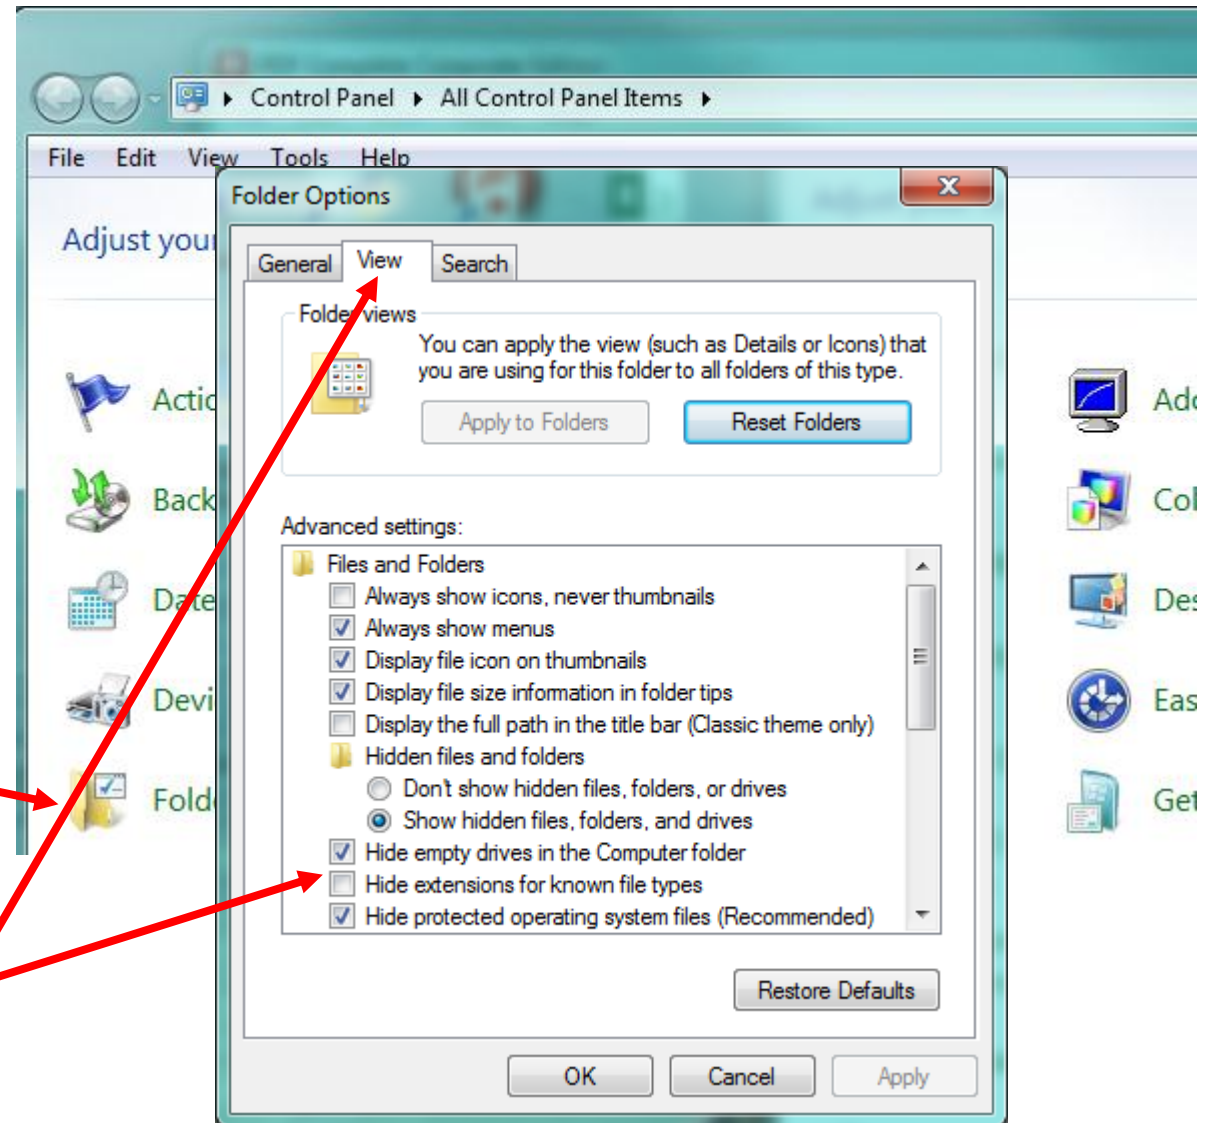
Control Panel ▸ All Control Panel Items ▸

File Edit View Tools Help

Adjust your

Actic

Back

Date

Devi

Fold

Ad

Col

Des

Eas

Get

Folder Options

General View Search

Folder views

You can apply the view (such as Details or Icons) that you are using for this folder to all folders of this type.

Apply to Folders

Reset Folders

Advanced settings:

Files and Folders

Always show icons, never thumbnails

Always show menus

Display file icon on thumbnails

Display file size information in folder tips

Display the full path in the title bar (Classic theme only)

Hidden files and folders

Don't show hidden files, folders, or drives

Show hidden files, folders, and drives

Hide empty drives in the Computer folder

Hide extensions for known file types

Hide protected operating system files (Recommended)

Restore Defaults

OK

Cancel

Apply